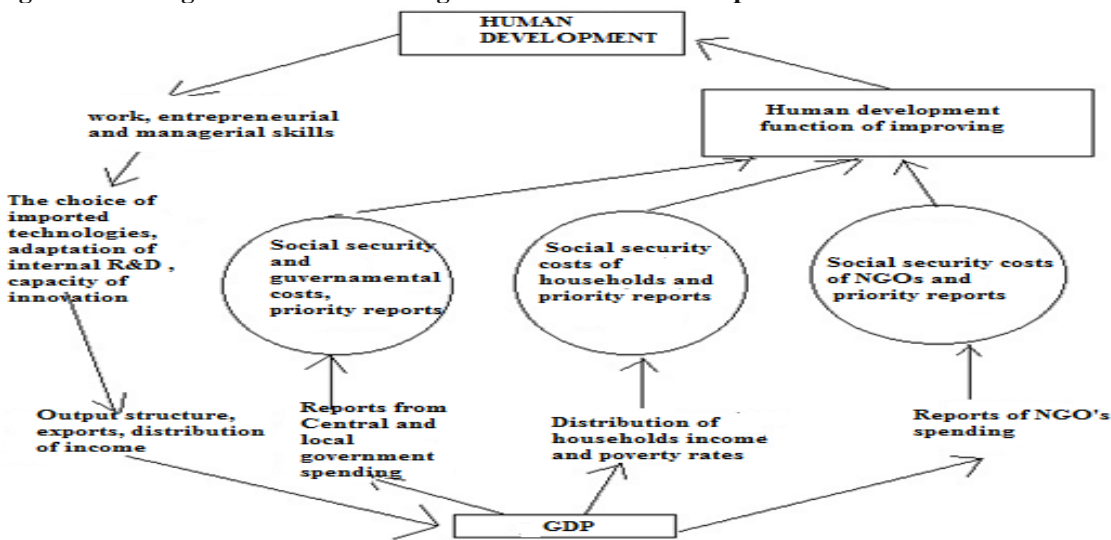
HUMAN DEVELOPMENT

Human development function of improving

work, entrepreneurial and managerial skills

The choice of imported technologies, adaptation of internal R&D , capacity of innovation

Social security and guvernamental costs, priority reports

Social security costs of households and priority reports

Social security costs of NGOs and priority reports

Output structure, exports, distribution of income

Reports from Central and local government spending

Distribution of households income and poverty rates

Reports of NGO's spending

GDP